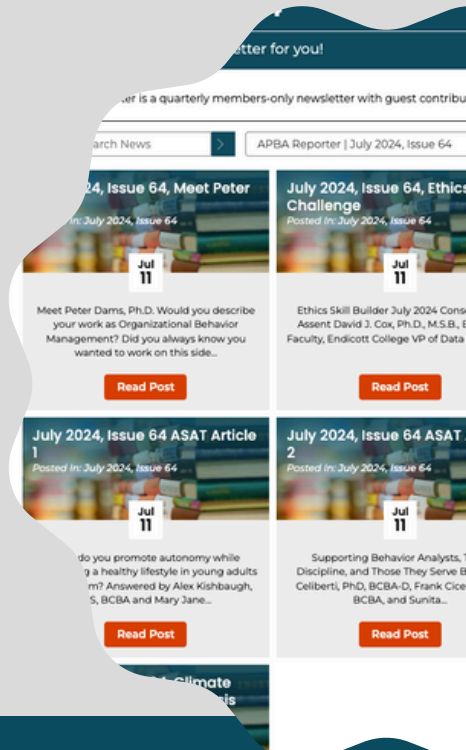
tter for you!

ter is a quarterly members-only newsletter with guest contribu

arch News

APBA Reporter | July 2024, Issue 64

4, Issue 64, Meet Peter
n: July 2024, Issue 64

Jul
11

Meet Peter Dams, Ph.D. Would you describe your work as Organizational Behavior Management? Did you always know you wanted to work on this side...

Read Post

July 2024, Issue 64, Ethics Challenge
Posted In: July 2024, Issue 64

Jul
11

Ethics Skill Builder July 2024 Conse Assent David J. Cox, Ph.D., M.S.B., B Faculty, Endicott College VP of Data

Read Post

July 2024, Issue 64 ASAT Article 1
Posted In: July 2024, Issue 64

Jul
11

do you promote autonomy while g a healthy lifestyle in young adults m? Answered by Alex Kishbaugh, S, BCBA and Mary Jane...

Read Post

July 2024, Issue 64 ASAT 2
Posted In: July 2024, Issue 64

Jul
11

Supporting Behavior Analysts, T Discipline, and Those They Serve B Celiberti, PhD, BCBA-D, Frank Cice BCBA, and Sunita...

Read Post

Climate
is